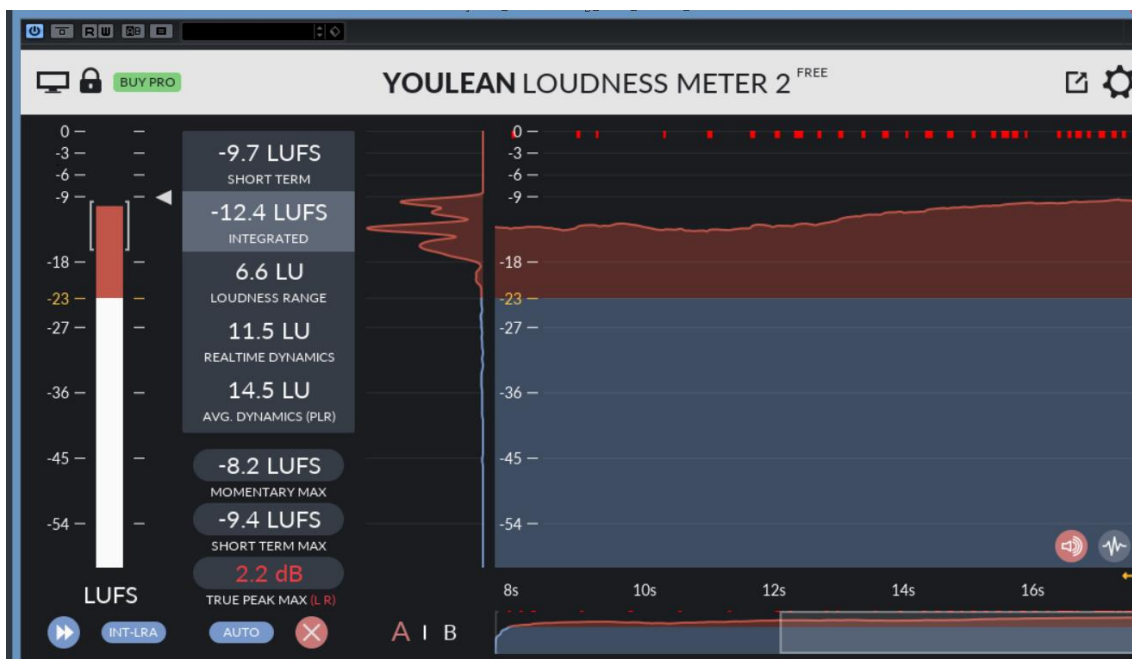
R W

BUY PRO

YOULEAN LOUDNESS METER 2 FREE

0
-3
-6
-9
-18
-23
-27
-36
-45
-54

LUFS

-9.7 LUFS
SHORT TERM

-12.4 LUFS
INTEGRATED

6.6 LU
LOUDNESS RANGE

11.5 LU
REALTIME DYNAMICS

14.5 LU
AVG. DYNAMICS (PLR)

-8.2 LUFS
MOMENTARY MAX

-9.4 LUFS
SHORT TERM MAX

2.2 dB
TRUE PEAK MAX (L R)

INT-LRA
AUTO

A I B

0
-3
-6
-9
-18
-23
-27
-36
-45
-54

8s
10s
12s
14s
16s